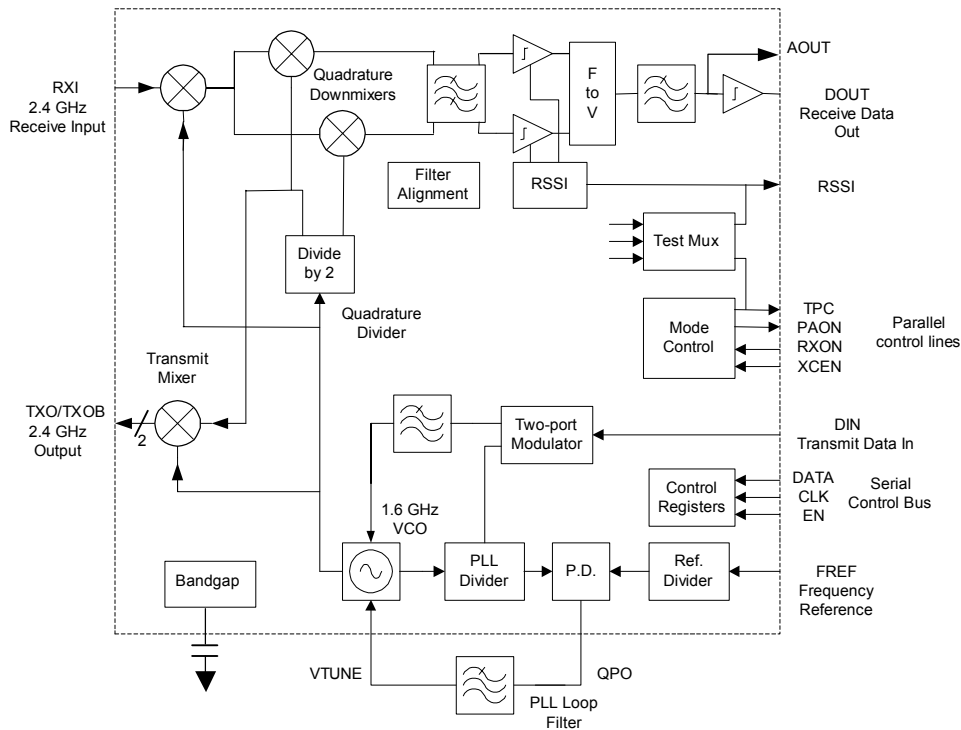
RXI
2.4 GHz
Receive Input

Quadrature
Downmixers

F
to
V

AOUT

DOUT
Receive Data
Out

Filter
Alignment

RSSI

RSSI

Test Mux

Divide
by 2

Quadrature
Divider

Mode
Control

TPC
PAON
RXON
XCEN

Parallel
control lines

Transmit
Mixer

TXO/TXOB
2.4 GHz
Output

2

Two-port
Modulator

DIN
Transmit Data In

Control
Registers

DATA
CLK
EN

Serial
Control Bus

1.6 GHz
VCO

Bandgap

PLL
Divider

P.D.

Ref.
Divider

FREF
Frequency
Reference

VTUNE

QPO

PLL Loop
Filter